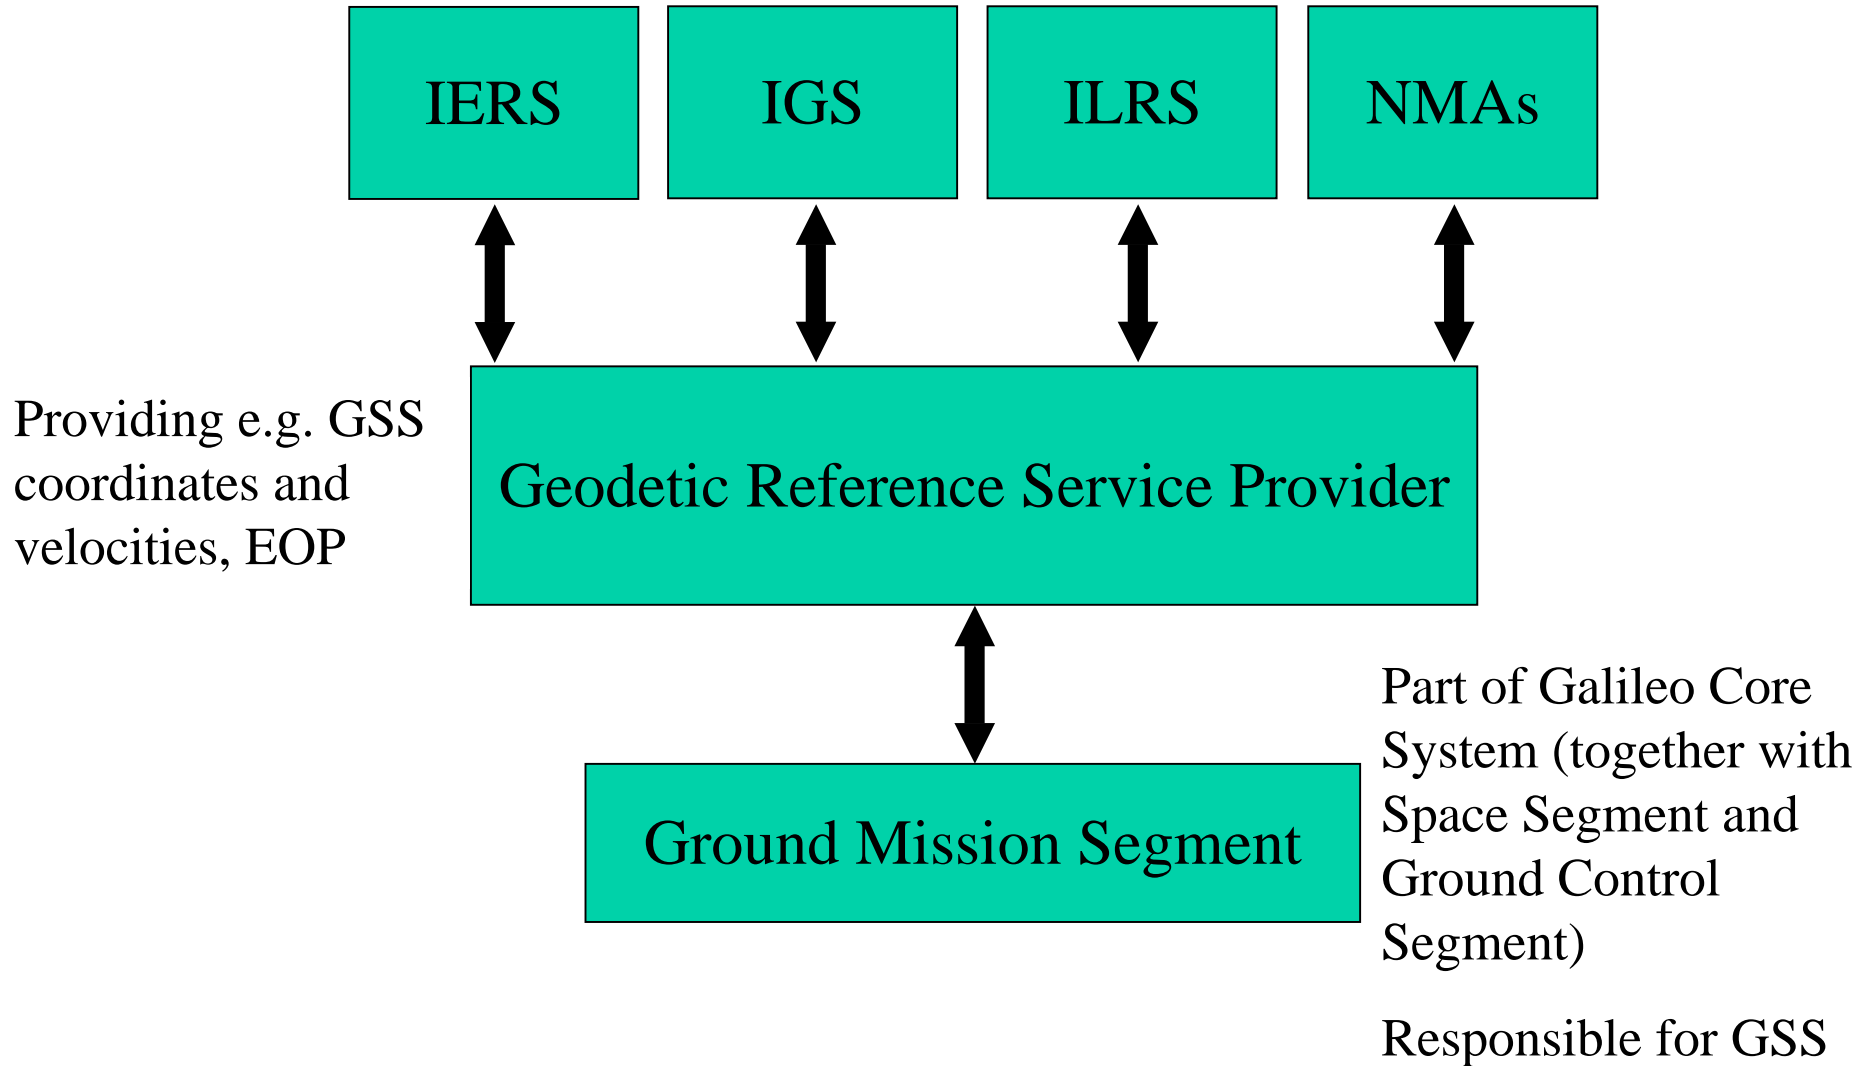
IERS

IGS

ILRS

NMAs

Providing e.g. GSS coordinates and velocities, EOP

Geodetic Reference Service Provider

Ground Mission Segment

Part of Galileo Core System (together with Space Segment and Ground Control Segment)

Responsible for GSS